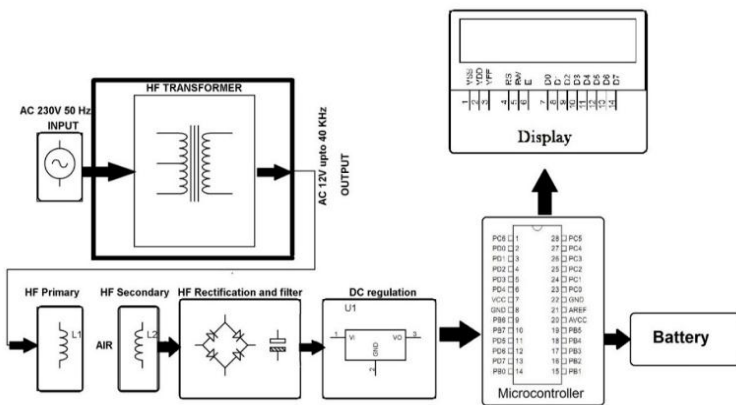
VSS VDD VEE RS RW E D0 D1 D2 D3 D4 D5 D6 D7

1 2 3 4 5 6 7 8 9 10 11 12 13 14

Display

AC 230V 50 Hz INPUT

HF TRANSFORMER

AC 12V upto 40 KHz OUTPUT

HF Primary

L1

HF Secondary

L2

AIR

HF Rectification and filter

DC regulation

U1

1 VI VO 3

GND

2

PC6 1
PD0 2
PD1 3
PD2 4
PD3 5
PD4 6
VCC 7
GND 8
PB6 9
PB7 10
PD5 11
PD6 12
PD7 13
PB0 14

28 PC5
27 PC4
26 PC3
25 PC2
24 PC1
23 PC0
22 GND
21 AREF
20 AVCC
19 PB5
18 PB4
17 PB3
16 PB2
15 PB1

Microcontroller

Battery